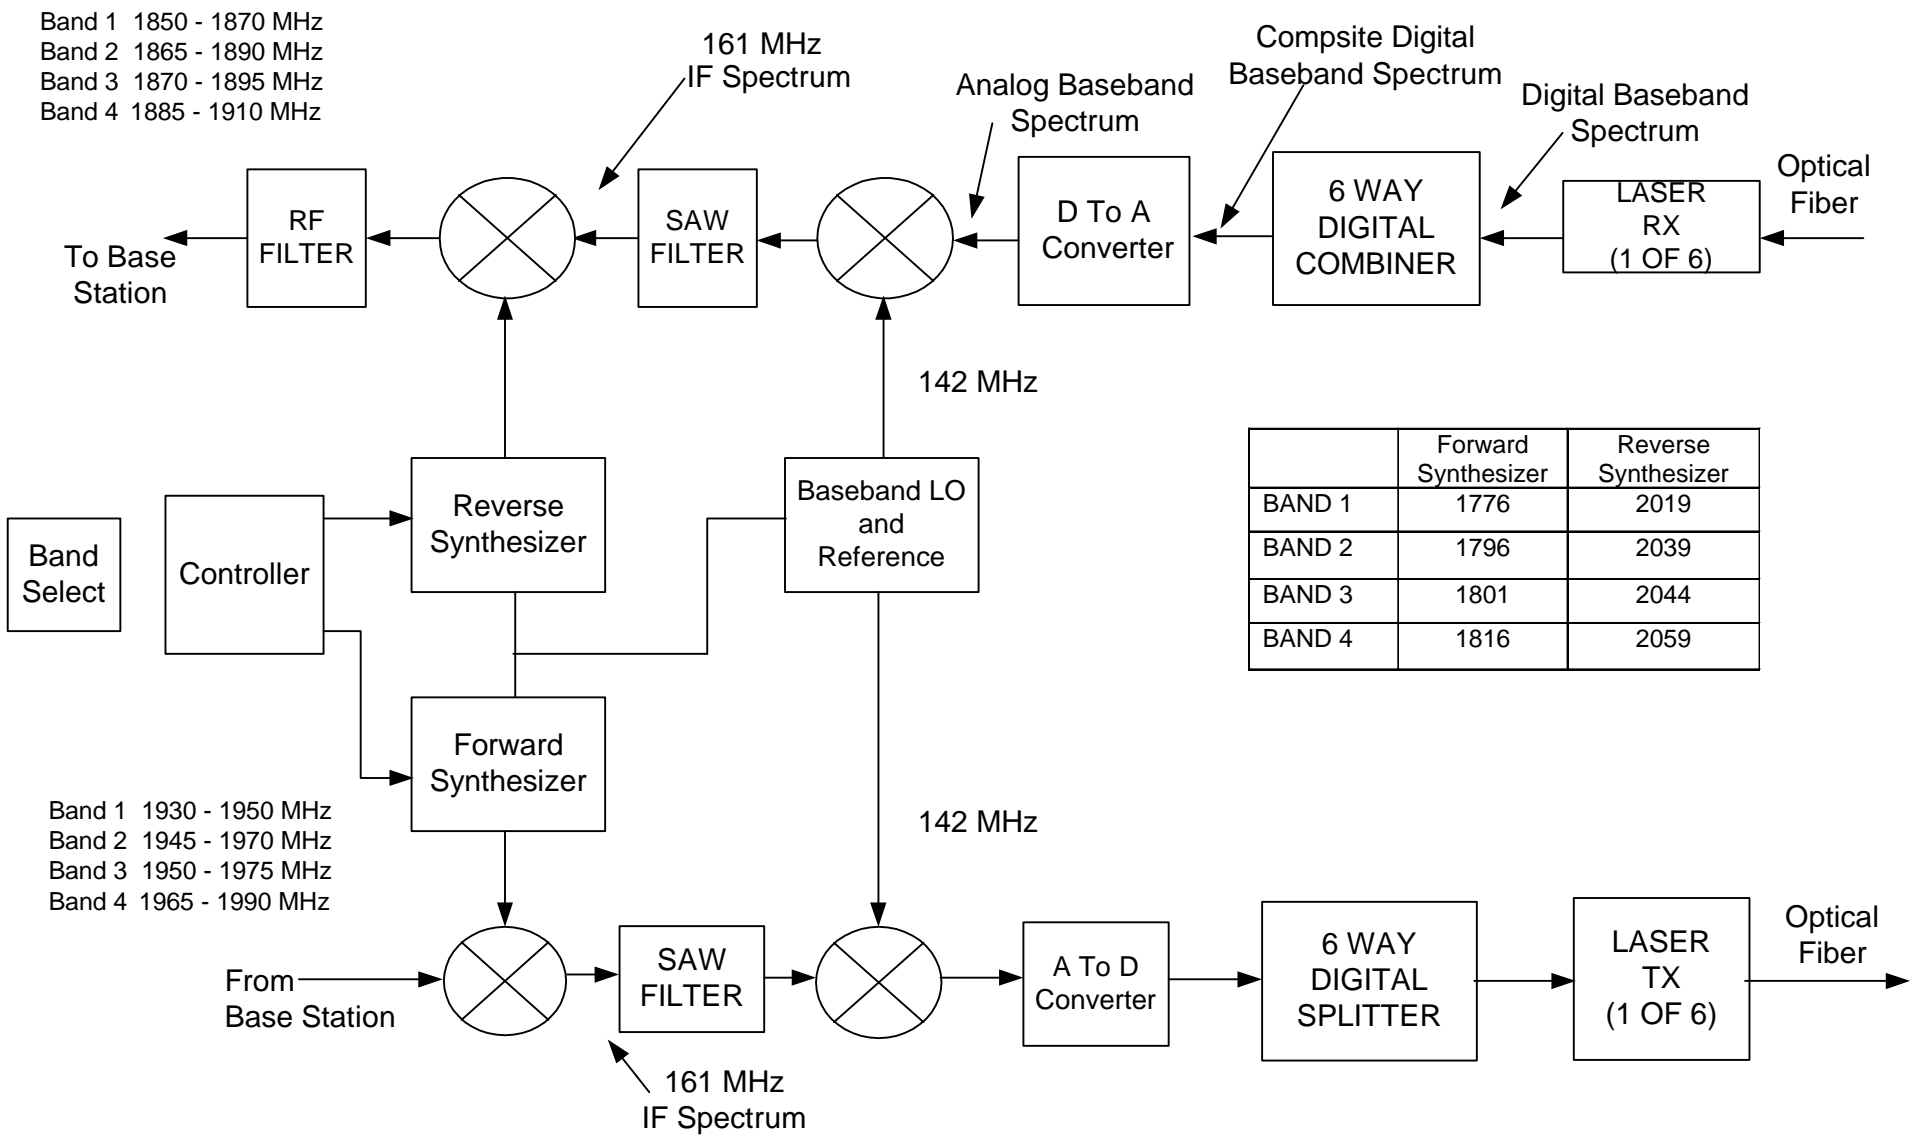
Band 1 1850 - 1870 MHz
Band 2 1865 - 1890 MHz
Band 3 1870 - 1895 MHz
Band 4 1885 - 1910 MHz

161 MHz
IF Spectrum

Analog Baseband Spectrum

Compsite Digital Baseband Spectrum

Digital Baseband Spectrum

Optical Fiber

To Base Station

RF FILTER

SAW FILTER

D To A Converter

6 WAY DIGITAL COMBINER

LASER RX (1 OF 6)

142 MHz

| | Forward Synthesizer | Reverse Synthesizer |
|---|---|---|
| BAND 1 | 1776 | 2019 |
| BAND 2 | 1796 | 2039 |
| BAND 3 | 1801 | 2044 |
| BAND 4 | 1816 | 2059 |

Band Select

Controller

Reverse Synthesizer

Baseband LO and Reference

Forward Synthesizer

Band 1 1930 - 1950 MHz
Band 2 1945 - 1970 MHz
Band 3 1950 - 1975 MHz
Band 4 1965 - 1990 MHz

142 MHz

From Base Station

SAW FILTER

A To D Converter

6 WAY DIGITAL SPLITTER

LASER TX (1 OF 6)

Optical Fiber

161 MHz
IF Spectrum